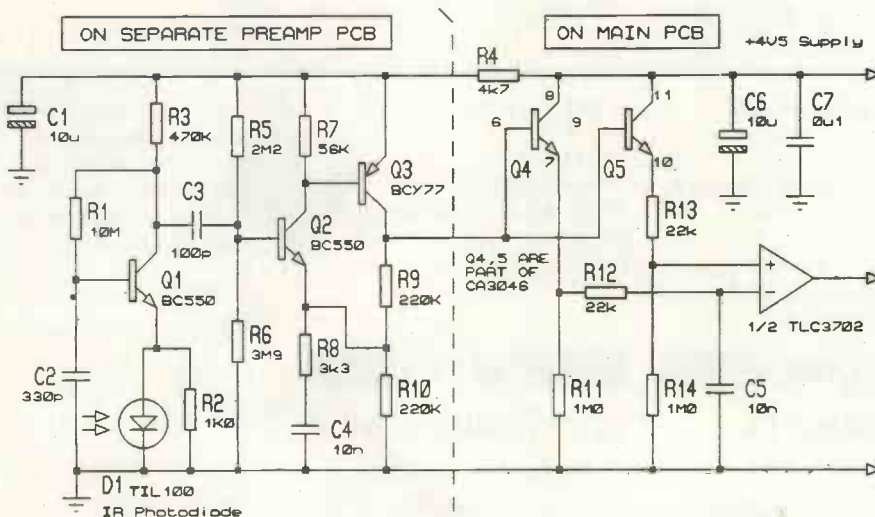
ON SEPARATE PREAMP PCB

ON MAIN PCB

+4V5 Supply

C1
10u

R3
470K

R5
2M2

R7
56K

R4
4k7

8

6

9

7

Q4

11

10

Q5

C6
10u

C7
0u1

R1
10M

C3
100p

Q2
BC550

Q3
BCY77

R13
22k

Q1
BC550

R9
220K

Q4,5 ARE PART OF CA3046

R12
22k

+

−

1/2 TLC3702

C2
330p

R6
3M9

R8
3k3

R2
1K0

R10
220K

R11
1M0

R14
1M0

C5
10n

C4
10n

D1 TIL100
IR Photodiode